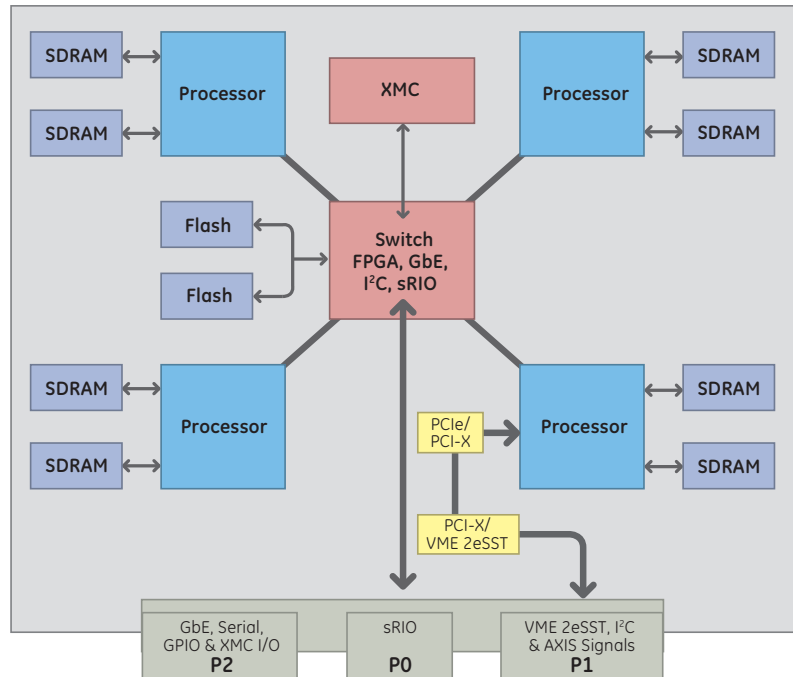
SDRAM

SDRAM

Processor

XMC

Processor

SDRAM

SDRAM

Flash

Flash

Switch FPGA, GbE, $I^2C$, sRIO

SDRAM

SDRAM

Processor

PCIe/ PCI-X

Processor

SDRAM

SDRAM

PCI-X/ VME 2eSST

GbE, Serial, GPIO & XMC I/O
P2

sRIO
P0

VME 2eSST, $I^2C$ & AXIS Signals
P1